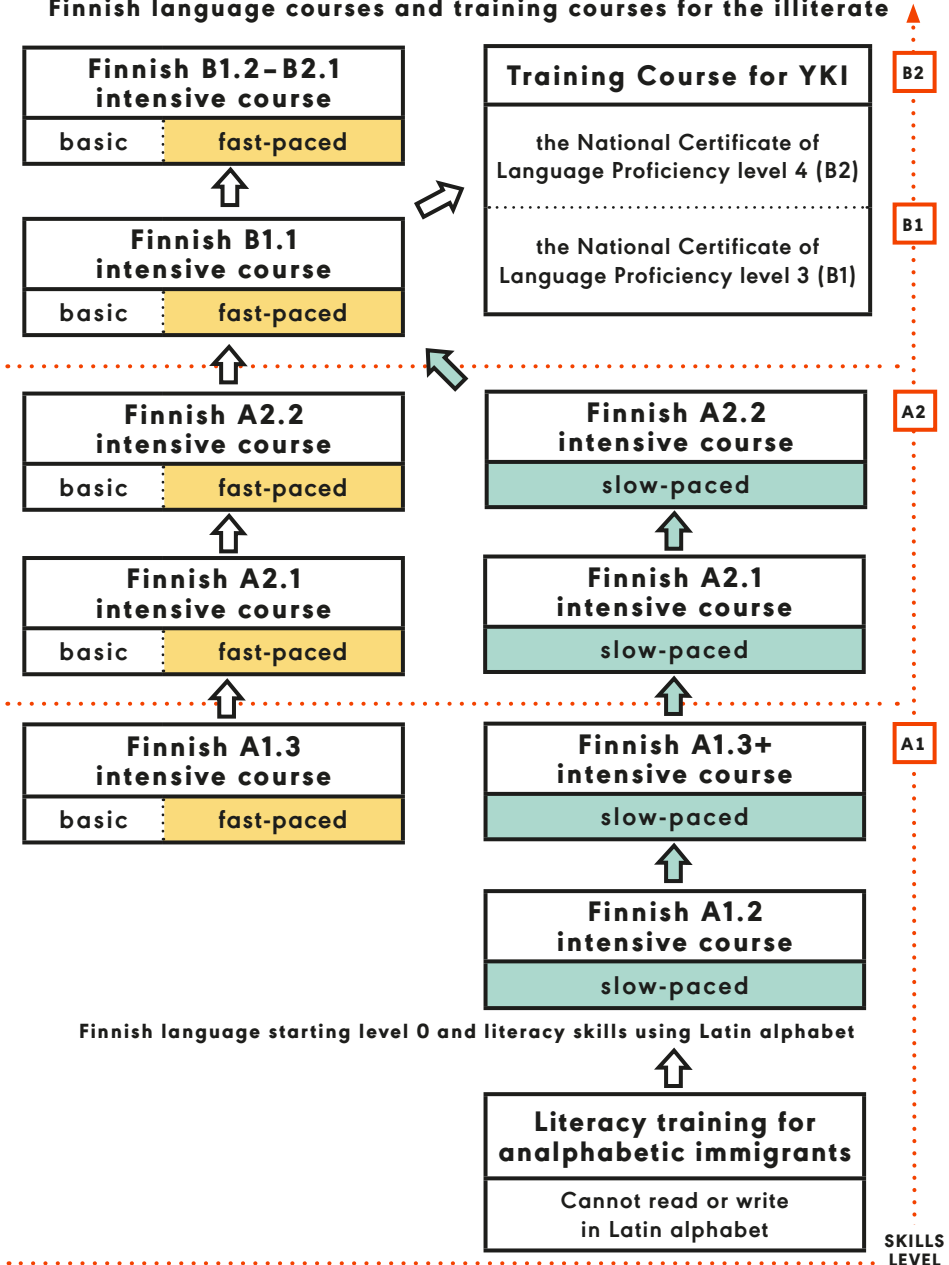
Finnish language courses and training courses for the illiterate

Finnish B1.2–B2.1 intensive course

basic | fast-paced

Finnish B1.1 intensive course

basic | fast-paced

Training Course for YKI

the National Certificate of Language Proficiency level 4 (B2)

the National Certificate of Language Proficiency level 3 (B1)

B2

B1

Finnish A2.2 intensive course

basic | fast-paced

Finnish A2.2 intensive course

slow-paced

A2

Finnish A2.1 intensive course

basic | fast-paced

Finnish A2.1 intensive course

slow-paced

Finnish A1.3 intensive course

basic | fast-paced

Finnish A1.3+ intensive course

slow-paced

A1

Finnish A1.2 intensive course

slow-paced

Finnish language starting level 0 and literacy skills using Latin alphabet

Literacy training for analphabetic immigrants

Cannot read or write in Latin alphabet

SKILLS LEVEL